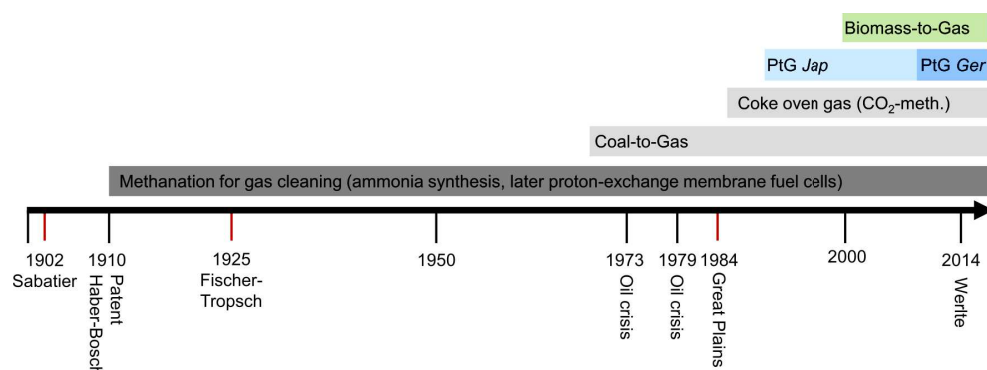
Biomass-to-Gas

PtG *Jap*

PtG *Ger*

Coke oven gas ($CO_2$-meth.)

Coal-to-Gas

Methanation for gas cleaning (ammonia synthesis, later proton-exchange membrane fuel cells)

1902
Sabatier

1910
Patent
Haber-Bosch

1925
Fischer-Tropsch

1950

1973
Oil crisis

1979
Oil crisis

1984
Great Plains

2000

2014
Werlte